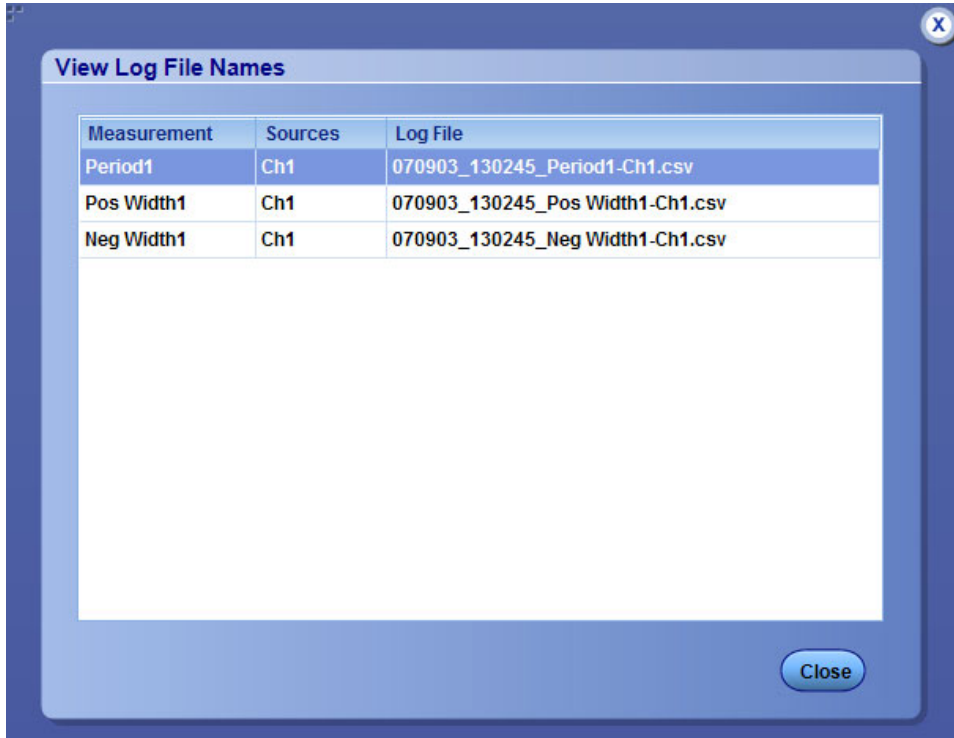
X

View Log File Names

| Measurement | Sources | Log File |
|---|---|---|
| Period1 | Ch1 | 070903_130245_Period1-Ch1.csv |
| Pos Width1 | Ch1 | 070903_130245_Pos Width1-Ch1.csv |
| Neg Width1 | Ch1 | 070903_130245_Neg Width1-Ch1.csv |

Close